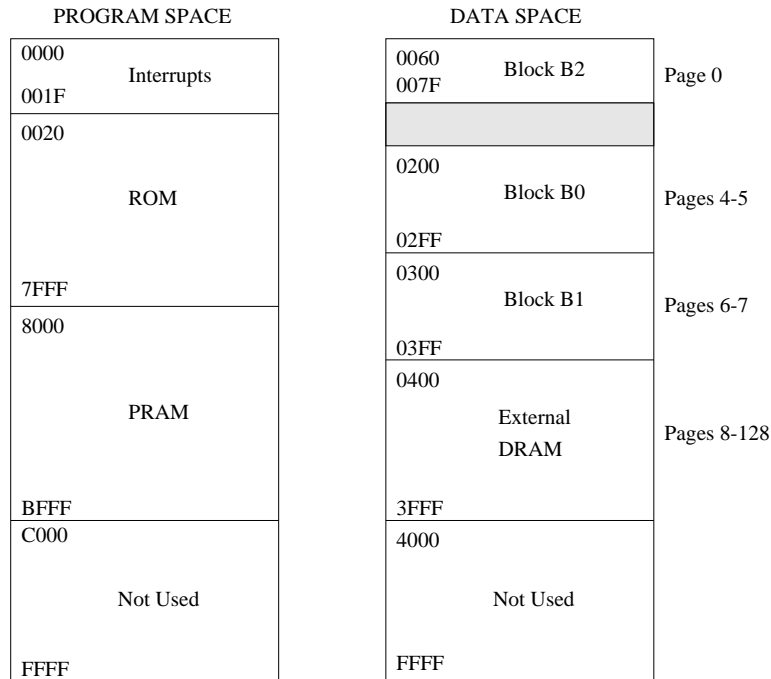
PROGRAM SPACE

| 0000 Interrupts 001F |
|---|
| 0020 ROM 7FFF |
| 8000 PRAM BFFF |
| C000 Not Used FFFF |

DATA SPACE

| | |
|---|---|
| 0060 Block B2 007F | Page 0 |
| | |
| 0200 Block B0 02FF | Pages 4-5 |
| 0300 Block B1 03FF | Pages 6-7 |
| 0400 External DRAM 3FFF | Pages 8-128 |
| 4000 Not Used FFFF | |